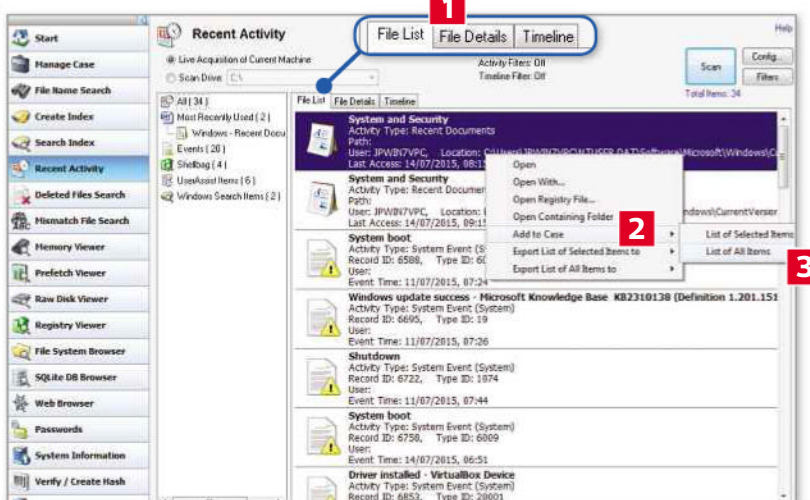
Start
Manage Case
File Name Search
Create Index
Search Index
Recent Activity
Deleted Files Search
Mismatch File Search
Memory Viewer
Prefetch Viewer
Raw Disk Viewer
Registry Viewer
File System Browser
SQLite DB Browser
Web Browser
Passwords
System Information
Verify / Create Hash

Recent Activity

1
File List | File Details | Timeline

Help

Live Acquisition of Current Machine
Scan Drive: C:\

Activity Filters: Off
Timeline Filter: Off

Scan
Config...
Filters
Total Items: 34

All ( 34 )
Most Recently Used ( 2 )
Windows - Recent Docu
Events ( 20 )
Shellbag ( 4 )
UserAssist Items ( 6 )
Windows Search Items ( 2 )

File List | File Details | Timeline

System and Security
Activity Type: Recent Documents
Path:
User: JPWIN7VPC, Location: C:\Users\JPWIN7VPC\NTUSER.DAT\Software\Microsoft\Windows\C
Last Access: 14/07/2015, 08:1

System and Security
Activity Type: Recent Documen
Path:
User: JPWIN7VPC, Location:
Last Access: 14/07/2015, 09:1

indows\CurrentVersion

Open
Open With...
Open Registry File...
Open Containing Folder
Add to Case
2
Export List of Selected Items to
Export List of All Items to

List of Selected Items
List of All Items
3

System boot
Activity Type: System Event (Sy
Record ID: 6588, Type ID: 60
User:
Event Time: 11/07/2015, 07:24

Windows update success - Microsoft Knowledge Base KB2310138 (Definition 1.201.151
Activity Type: System Event (System)
Record ID: 6695, Type ID: 19
User:
Event Time: 11/07/2015, 07:26

Shutdown
Activity Type: System Event (System)
Record ID: 6722, Type ID: 1074
User:
Event Time: 11/07/2015, 07:44

System boot
Activity Type: System Event (System)
Record ID: 6758, Type ID: 6009
User:
Event Time: 14/07/2015, 06:51

Driver installed - VirtualBox Device
Activity Type: System Event (System)
Record ID: 6853, Type ID: 20001